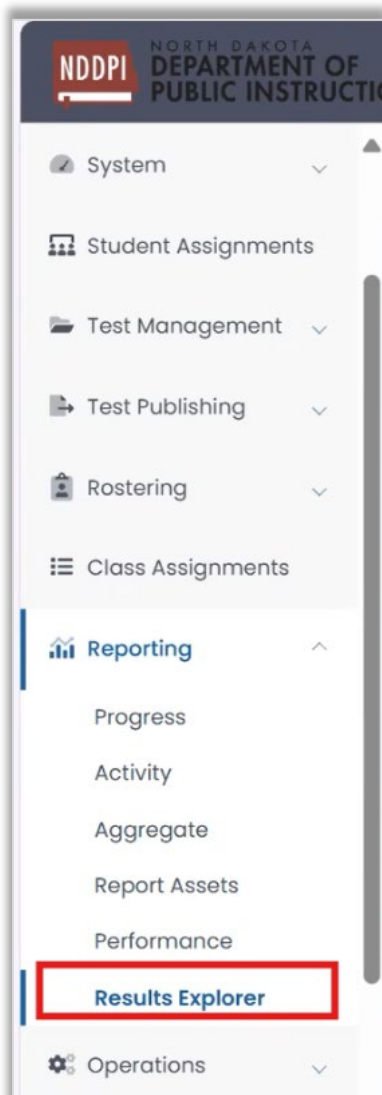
NDDPI NORTH DAKOTA DEPARTMENT OF PUBLIC INSTRUCTIO

System

Student Assignments

Test Management

Test Publishing

Rostering

Class Assignments

Reporting

Progress

Activity

Aggregate

Report Assets

Performance

Results Explorer

Operations